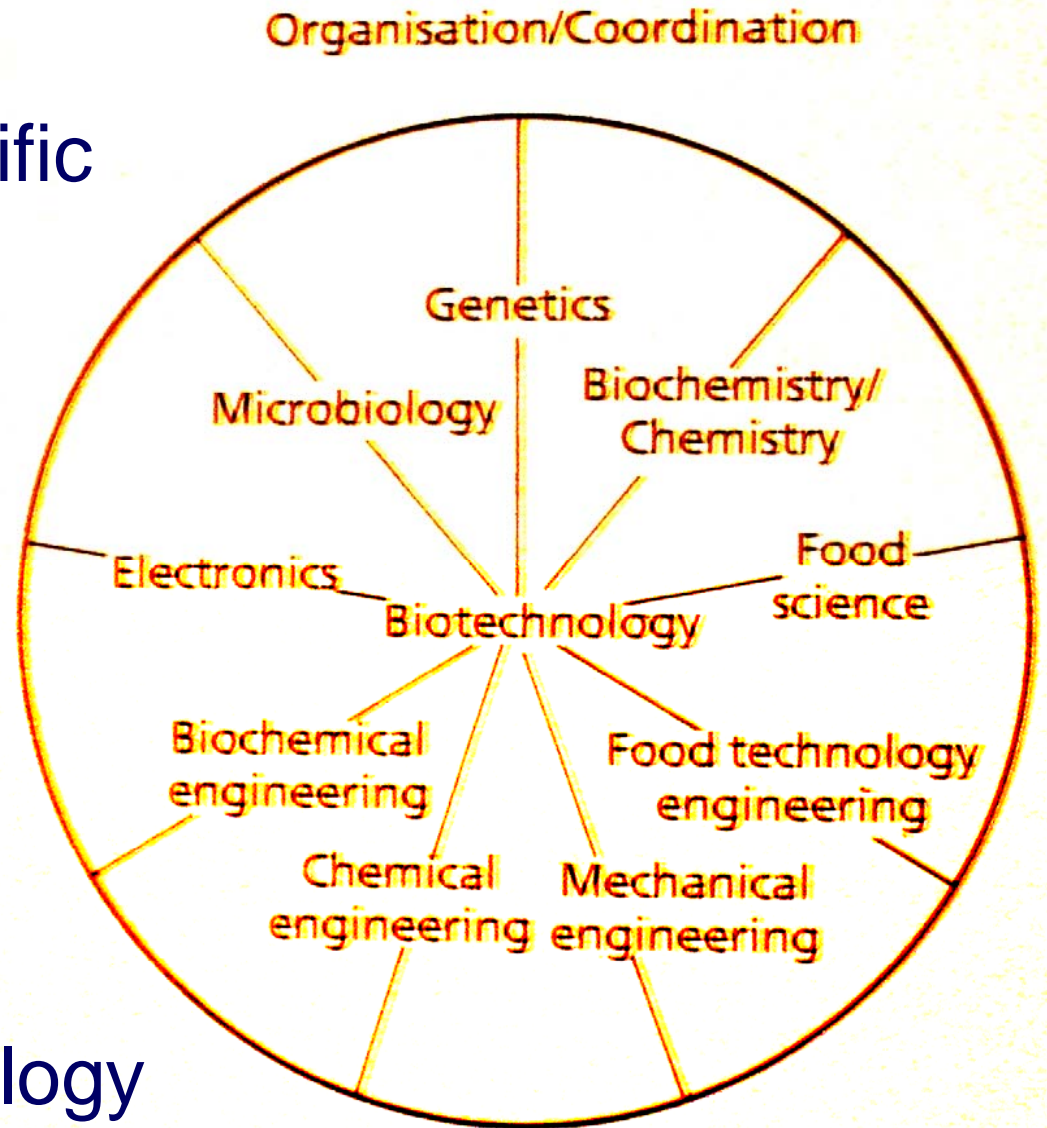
Organisation/Coordination

ific

Genetics

Microbiology

Biochemistry/ Chemistry

Electronics

Food science

Biotechnology

Biochemical engineering

Food technology engineering

Chemical engineering

Mechanical engineering

logy